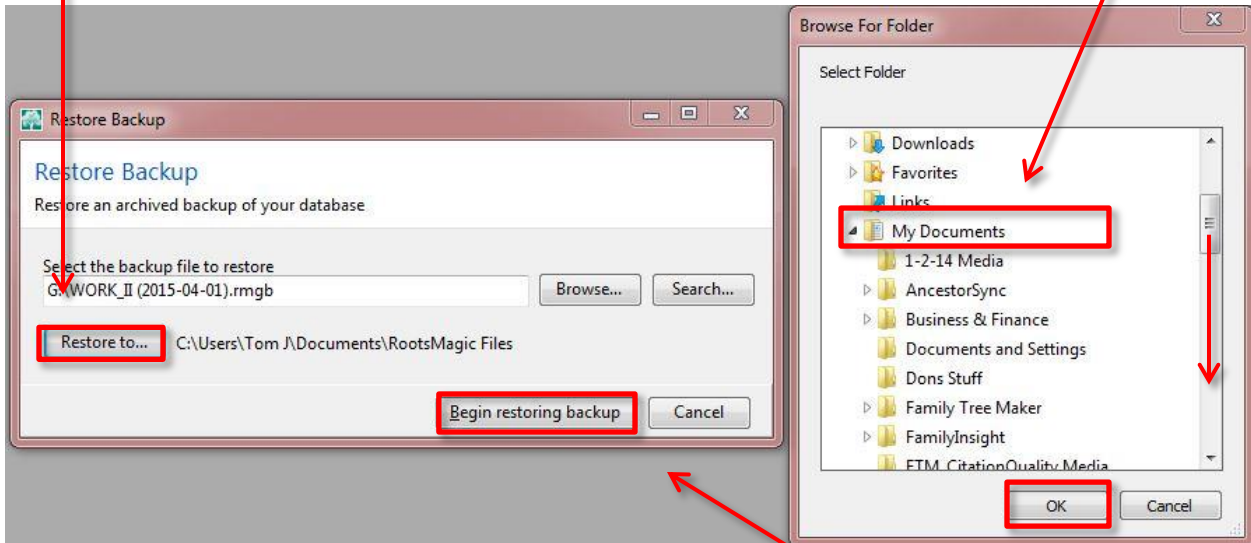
Restore Backup

Restore Backup

Restore an archived backup of your database

Select the backup file to restore

G:\WORK_II (2015-04-01).rmgb

Browse...

Search...

Restore to...

C:\Users\Tom J\Documents\RootsMagic Files

Begin restoring backup

Cancel

Browse For Folder

Select Folder

Downloads

Favorites

Links

My Documents

1-2-14 Media

AncestorSync

Business & Finance

Documents and Settings

Dons Stuff

Family Tree Maker

FamilyInsight

FTM_CitationQuality Media

OK

Cancel